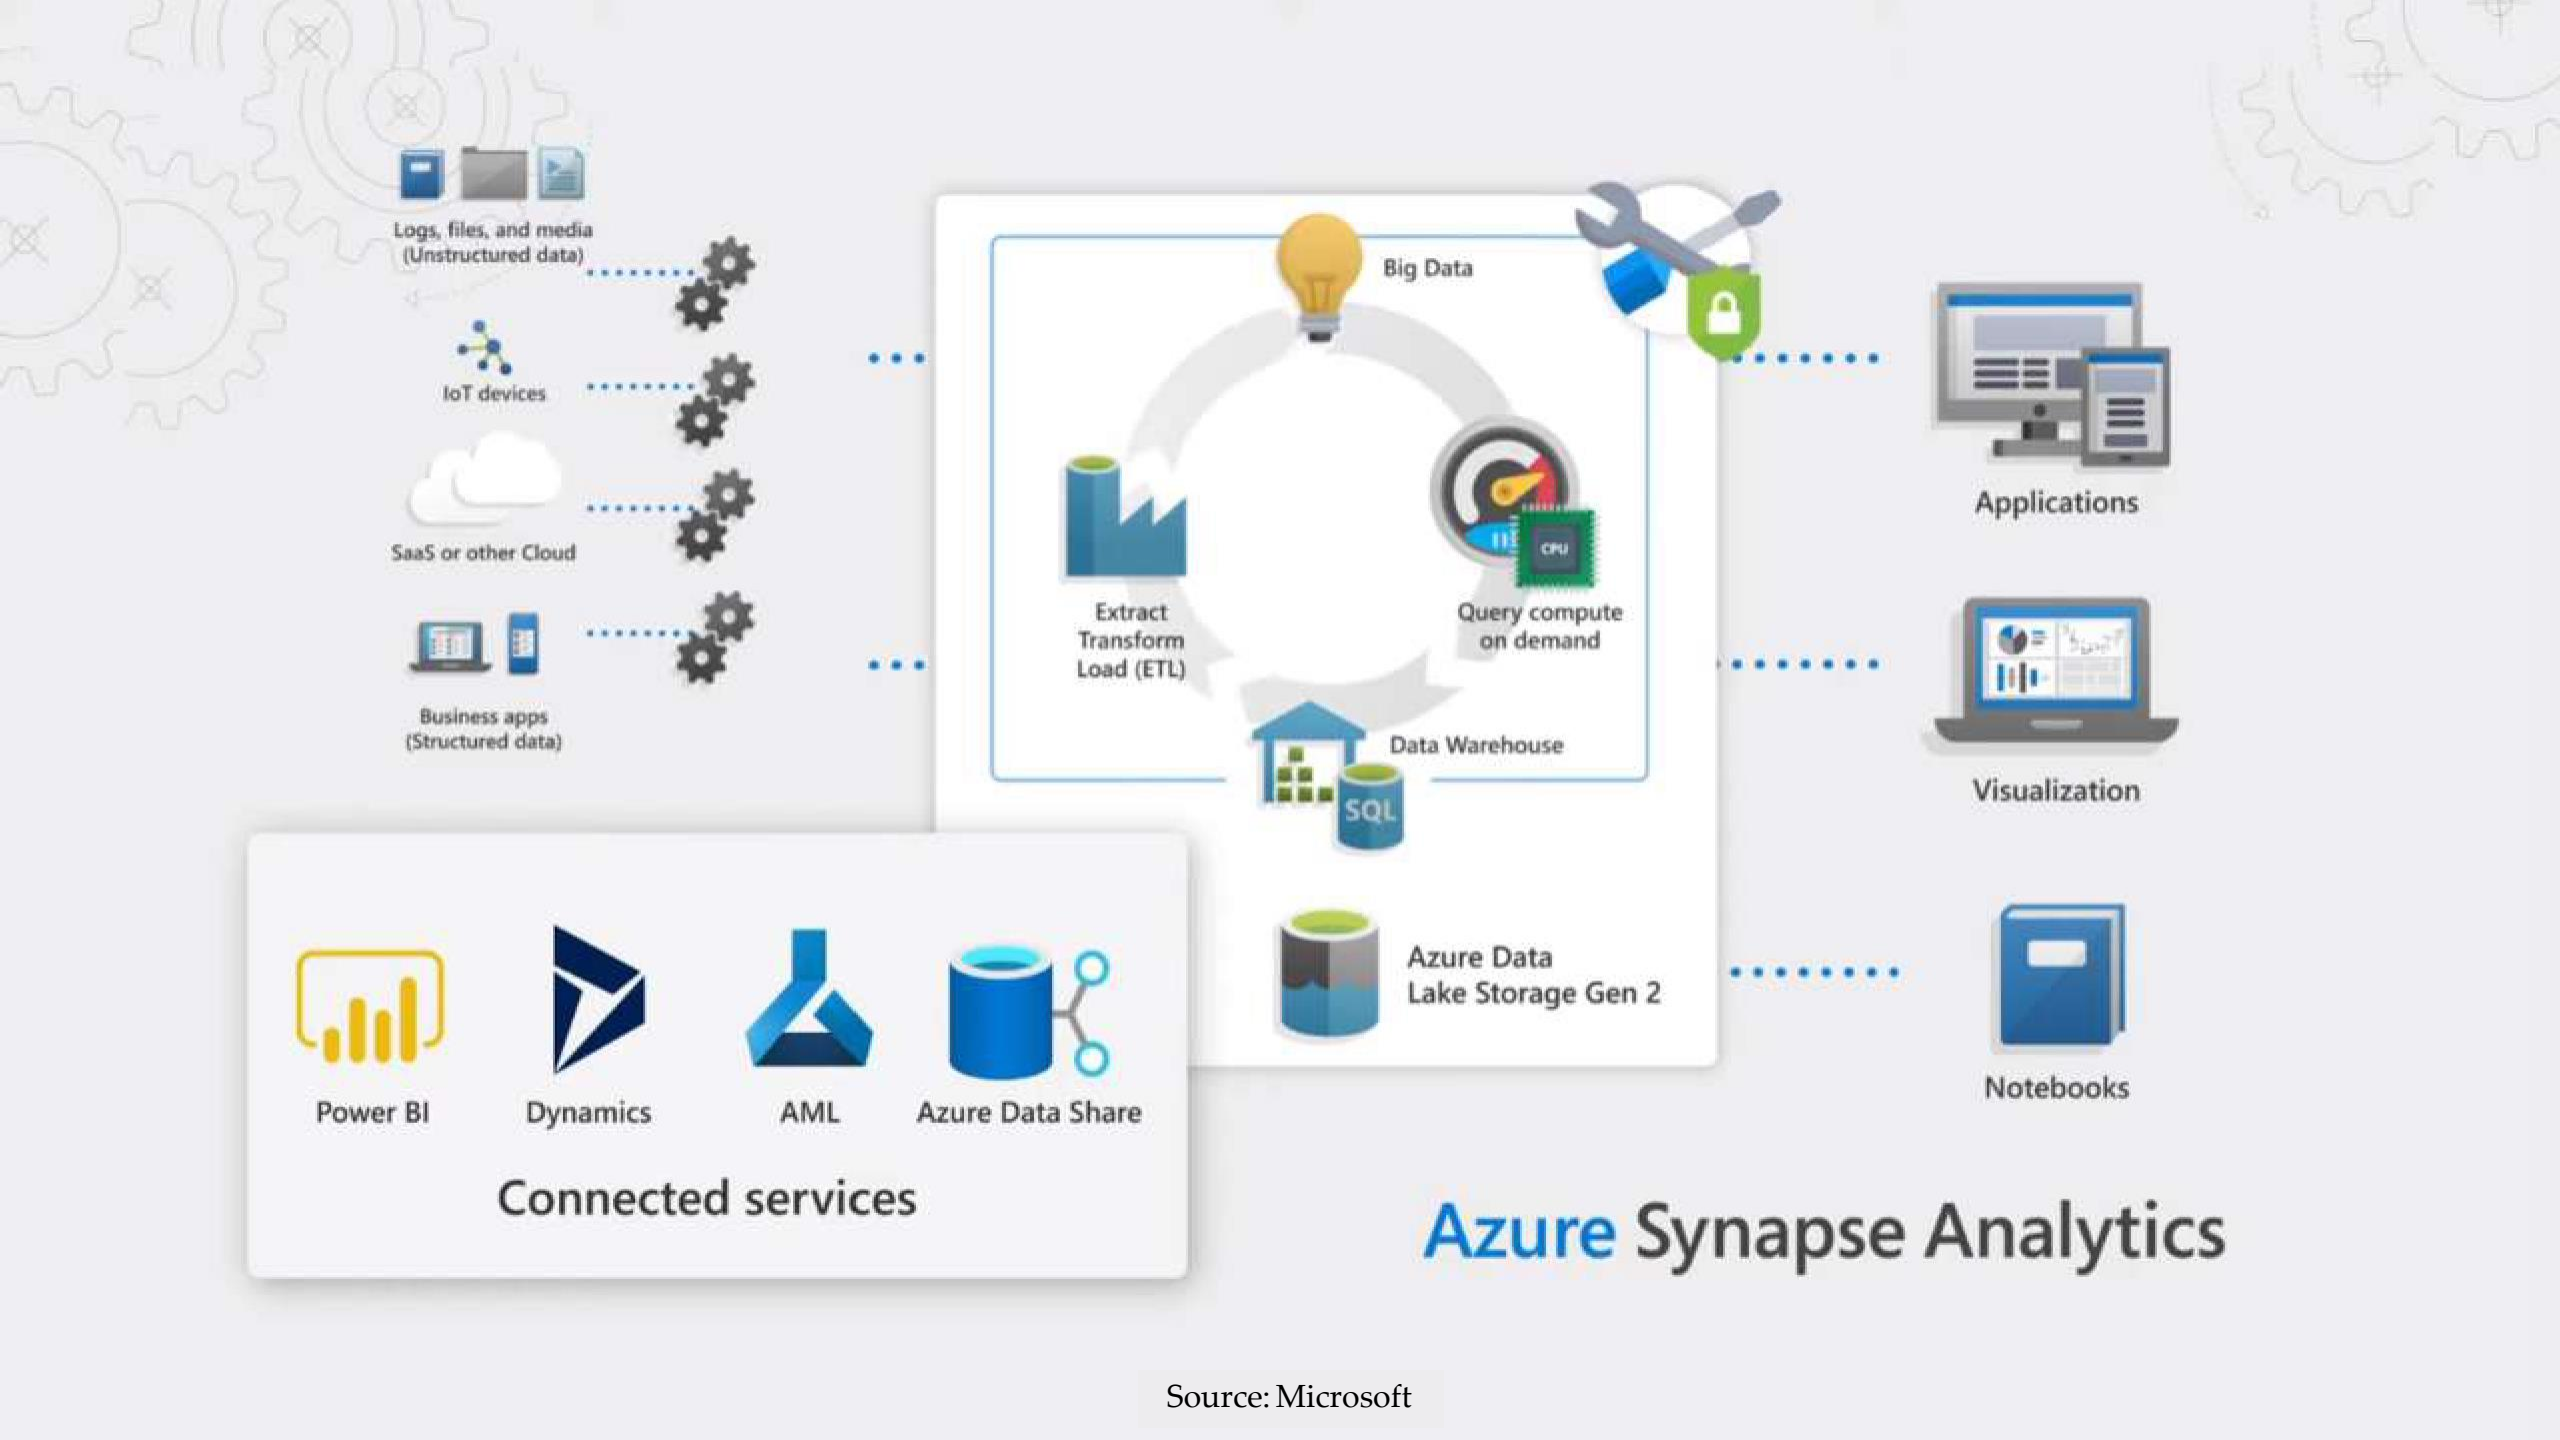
Logs, files, and media (Unstructured data)

IoT devices

SaaS or other Cloud

Business apps (Structured data)

Big Data

Extract Transform Load (ETL)

CPU

Query compute on demand

Data Warehouse

SQL

Azure Data Lake Storage Gen 2

Applications

Visualization

Notebooks

Power BI

Dynamics

AML

Azure Data Share

Connected services

Azure Synapse Analytics

Source: Microsoft